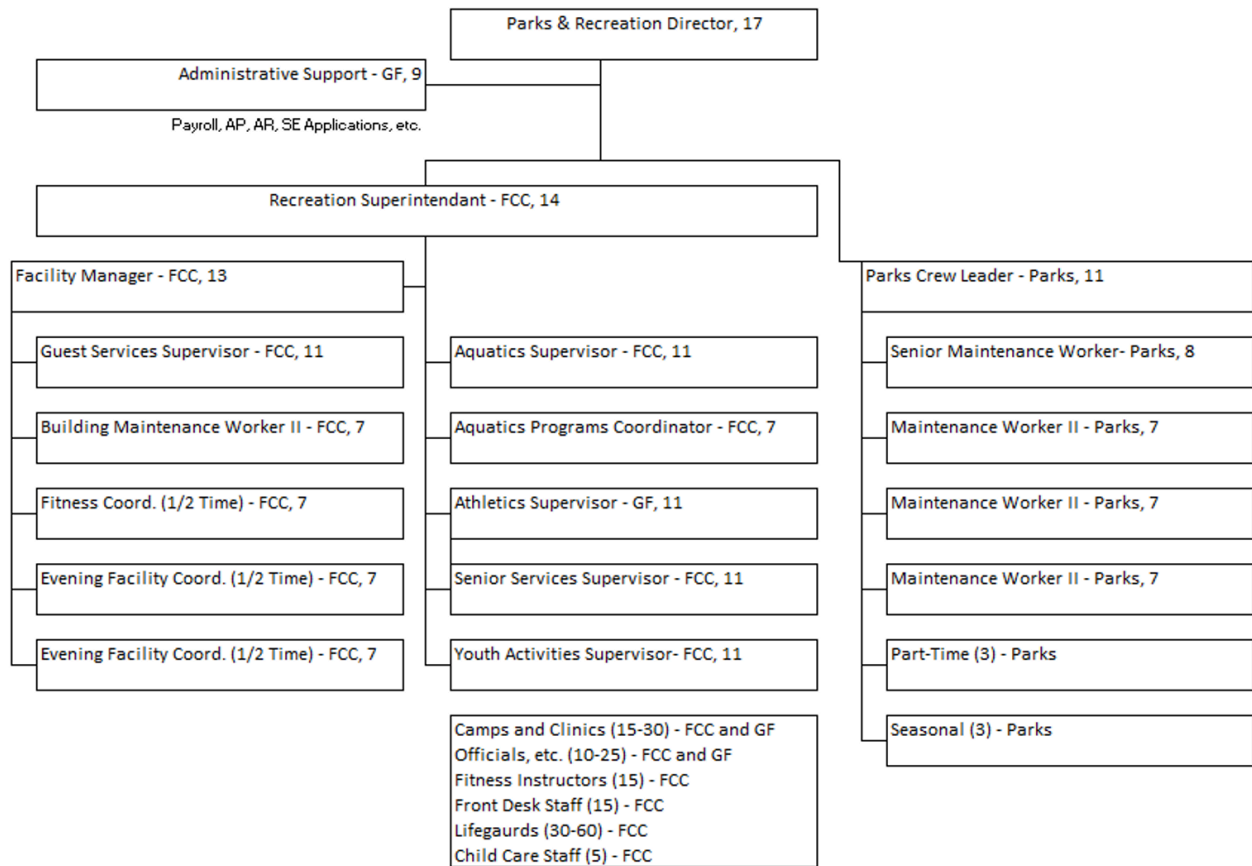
Parks & Recreation Director, 17

Administrative Support - GF, 9

Payroll, AP, AR, SE Applications, etc.

Recreation Superintendant - FCC, 14

Facility Manager - FCC, 13

Guest Services Supervisor - FCC, 11

Building Maintenance Worker II - FCC, 7

Fitness Coord. (1/2 Time) - FCC, 7

Evening Facility Coord. (1/2 Time) - FCC, 7

Evening Facility Coord. (1/2 Time) - FCC, 7

Aquatics Supervisor - FCC, 11

Aquatics Programs Coordinator - FCC, 7

Athletics Supervisor - GF, 11

Senior Services Supervisor - FCC, 11

Youth Activities Supervisor- FCC, 11

Camps and Clinics (15-30) - FCC and GF
Officials, etc. (10-25) - FCC and GF
Fitness Instructors (15) - FCC
Front Desk Staff (15) - FCC
Lifegaurds (30-60) - FCC
Child Care Staff (5) - FCC

Parks Crew Leader - Parks, 11

Senior Maintenance Worker- Parks, 8

Maintenance Worker II - Parks, 7

Maintenance Worker II - Parks, 7

Maintenance Worker II - Parks, 7

Part-Time (3) - Parks

Seasonal (3) - Parks